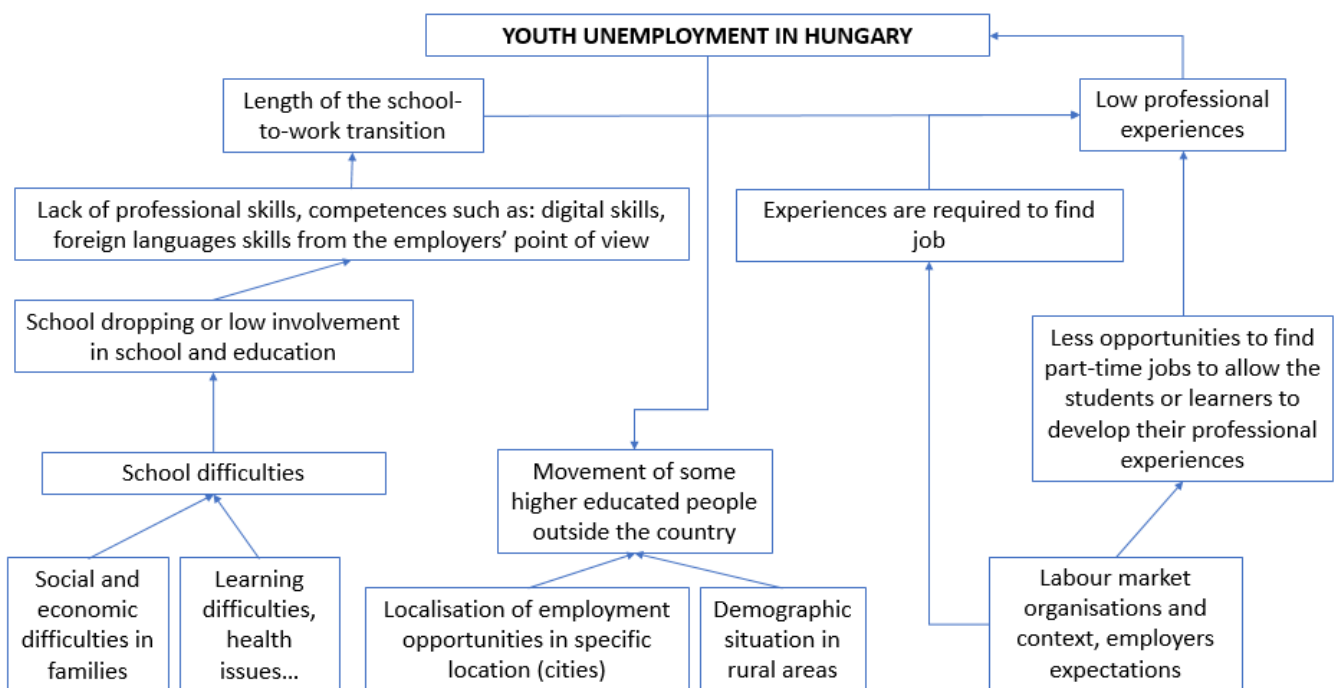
YOUTH UNEMPLOYMENT IN HUNGARY

Length of the school-to-work transition

Low professional experiences

Lack of professional skills, competences such as: digital skills, foreign languages skills from the employers' point of view

Experiences are required to find job

School dropping or low involvement in school and education

Less opportunities to find part-time jobs to allow the students or learners to develop their professional experiences

School difficulties

Movement of some higher educated people outside the country

Social and economic difficulties in families

Learning difficulties, health issues...

Localisation of employment opportunities in specific location (cities)

Demographic situation in rural areas

Labour market organisations and context, employers expectations